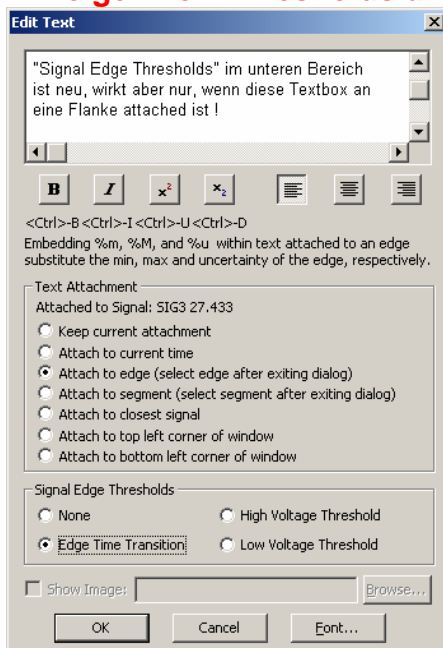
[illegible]

Edit Text

"Signal Edge Thresholds" im unteren Bereich ist neu, wirkt aber nur, wenn diese Textbox an eine Flanke attached ist !

B I x² x₂

<Ctrl>-B <Ctrl>-I <Ctrl>-U <Ctrl>-D

Embedding %m, %M, and %u within text attached to an edge substitute the min, max and uncertainty of the edge, respectively.

Text Attachment

Attached to Signal: SIG3 27.433

Keep current attachment

Attach to current time

Attach to edge (select edge after exiting dialog)

Attach to segment (select segment after exiting dialog)

Attach to closest signal

Attach to top left corner of window

Attach to bottom left corner of window

Signal Edge Thresholds

None

High Voltage Threshold

Edge Time Transition

Low Voltage Threshold

Show Image:

Browse...

OK

Cancel

Font...